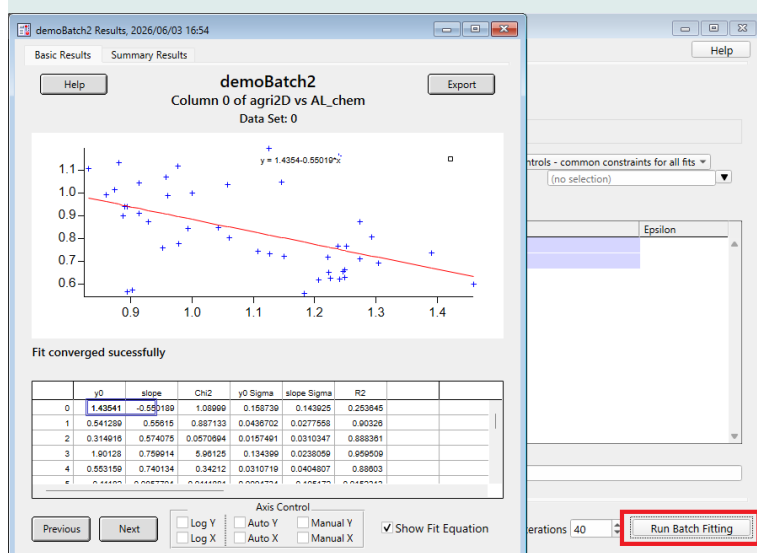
demoBatch2 Results, 2026/06/03 16:54

Basic Results | Summary Results

Help

demoBatch2
Column 0 of agri2D vs AL_chem
Data Set: 0

Export

y = 1.4354-0.55019*x

1.1
1.0
0.9
0.8
0.7
0.6
0.9
1.0
1.1
1.2
1.3
1.4

Fit converged sucessfully

| | y0 | slope | Chi2 | y0 Sigma | slope Sigma | R2 |
|---|---|---|---|---|---|---|
| 0 | 1.43541 | -0.550189 | 1.08999 | 0.158739 | 0.143925 | 0.253645 |
| 1 | 0.541289 | 0.55615 | 0.887133 | 0.0436702 | 0.0277558 | 0.90326 |
| 2 | 0.314916 | 0.574075 | 0.0570694 | 0.0157491 | 0.0310347 | 0.888361 |
| 3 | 1.90128 | 0.759914 | 5.96125 | 0.134399 | 0.0238059 | 0.959509 |
| 4 | 0.553159 | 0.740134 | 0.34212 | 0.0310719 | 0.0404807 | 0.88603 |
| 5 | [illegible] | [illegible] | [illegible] | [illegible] | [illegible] | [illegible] |

Previous
Next

Axis Control
Log Y
Log X
Auto Y
Auto X
Manual Y
Manual X

Show Fit Equation

Help

ntrols - common constraints for all fits
(no selection)

Epsilon

erations 40

Run Batch Fitting